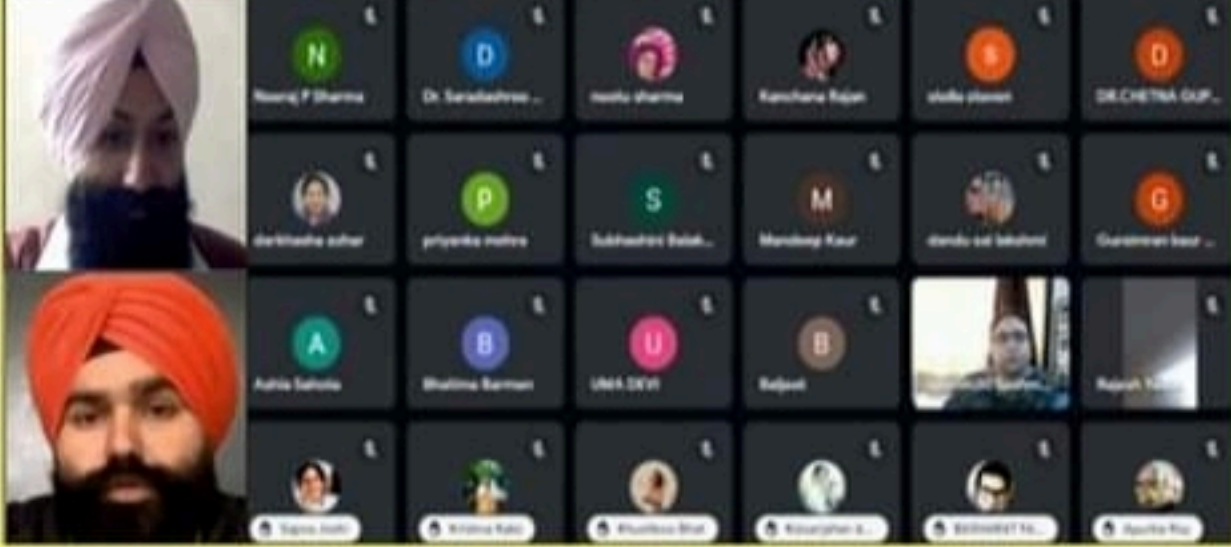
N
Neeraj P Sharma

D
Dr. Saradashree ...

neelu sharma

Kanchana Rajan

S
stella steven

D
DR.CHETNA GUP...

darkhasha azhar

P
priyanka mehra

S
Subhashini Balak...

M
Mandeep Kaur

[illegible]

G
Gurusimran kaur ...

A
Ashia Sahota

B
Bhalima Barman

U
UMA DEVI

B
Baljeet

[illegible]

Rajesh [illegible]

Sapna Joshi

Krishna Kalsi

Khushboo Bhat

Kaushalya ...

BIKRAMJIT ...

Apurba Roy